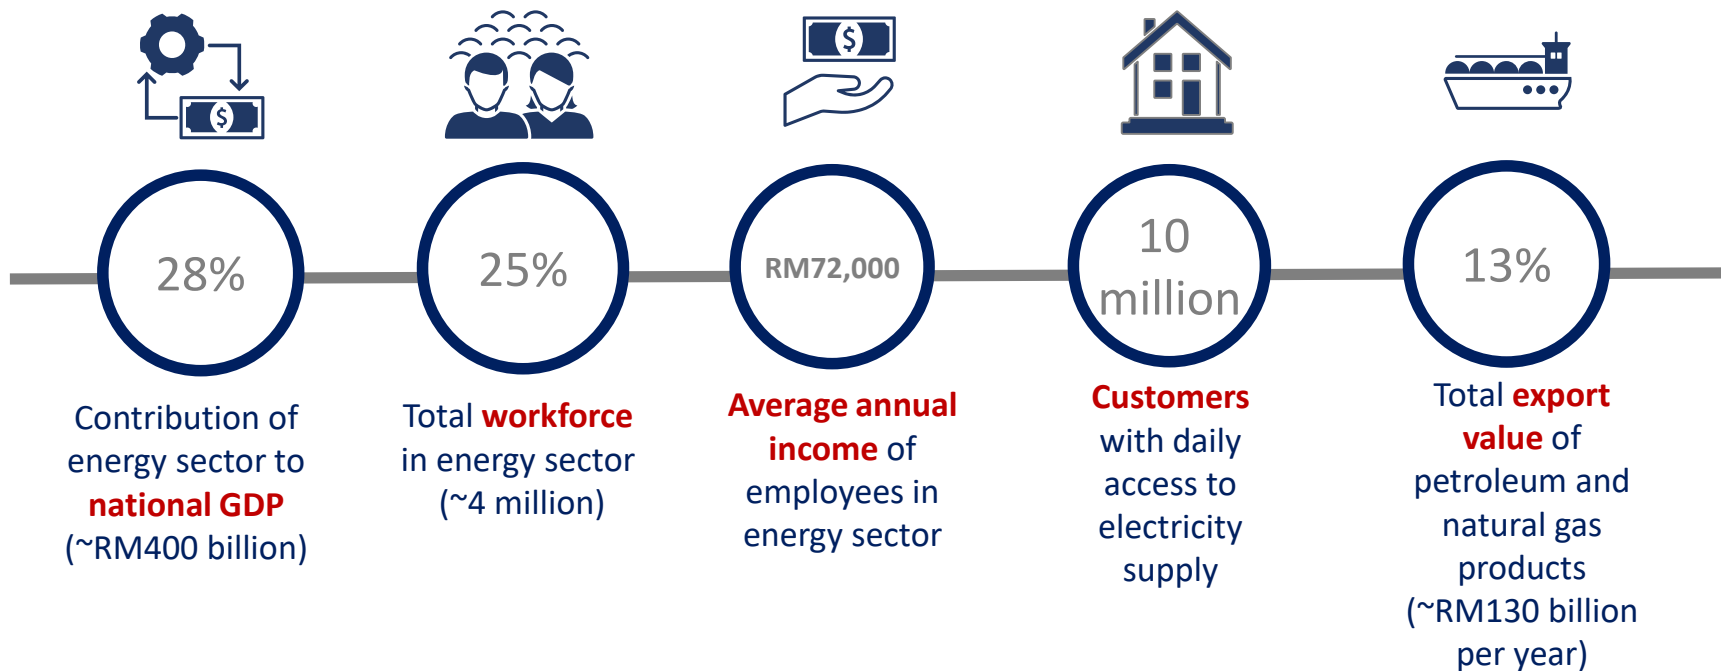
$ $ $

28%

Contribution of energy sector to **national GDP** (~RM400 billion)

25%

Total **workforce** in energy sector (~4 million)

RM72,000

**Average annual income** of employees in energy sector

10 million

**Customers** with daily access to electricity supply

13%

Total **export value** of petroleum and natural gas products (~RM130 billion per year)